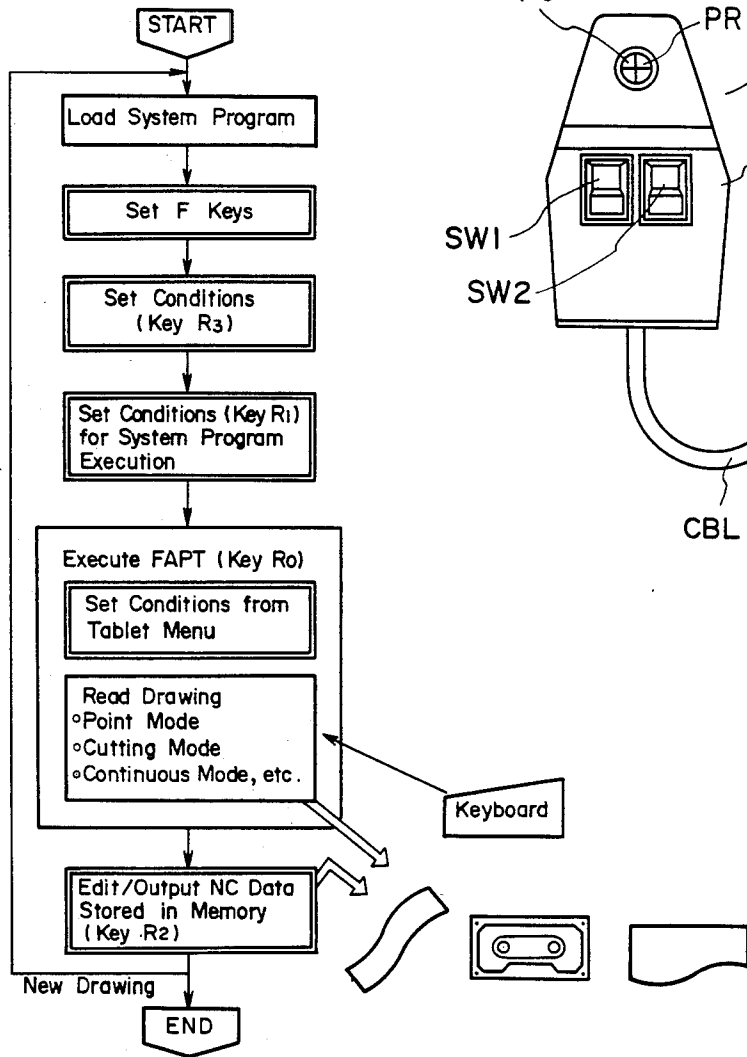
START

Load System Program

Set F Keys

Set Conditions (Key $R_3$)

Set Conditions (Key $R_1$) for System Program Execution

Execute FAPT (Key $R_0$)

Set Conditions from Tablet Menu

Read Drawing
∘Point Mode
∘Cutting Mode
∘Continuous Mode, etc.

Keyboard

Edit/Output NC Data Stored in Memory (Key $R_2$)

New Drawing

END

PR

SW1

SW2

CBL